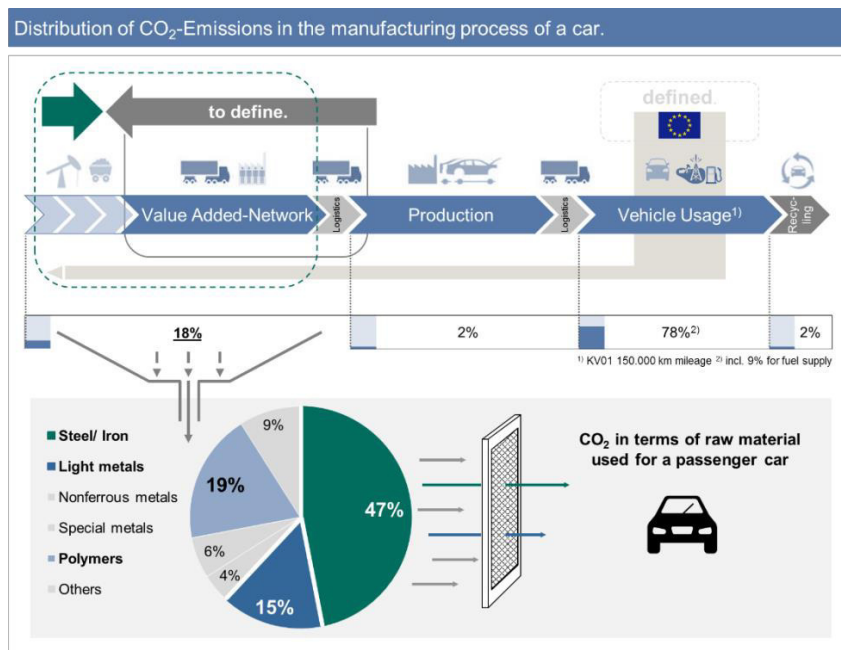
Distribution of $CO_2$-Emissions in the manufacturing process of a car.

to define.

defined.

Value Added-Network

Logistics

Production

Logistics

Vehicle Usage$^{1)}$

Recycling

18%

2%

78%$^{2)}$

2%

$^{1)}$ KV01 150.000 km mileage $^{2)}$ incl. 9% for fuel supply

Steel/ Iron

Light metals

Nonferrous metals

Special metals

Polymers

Others

9%

19%

6%

4%

15%

47%

$CO_2$ in terms of raw material used for a passenger car